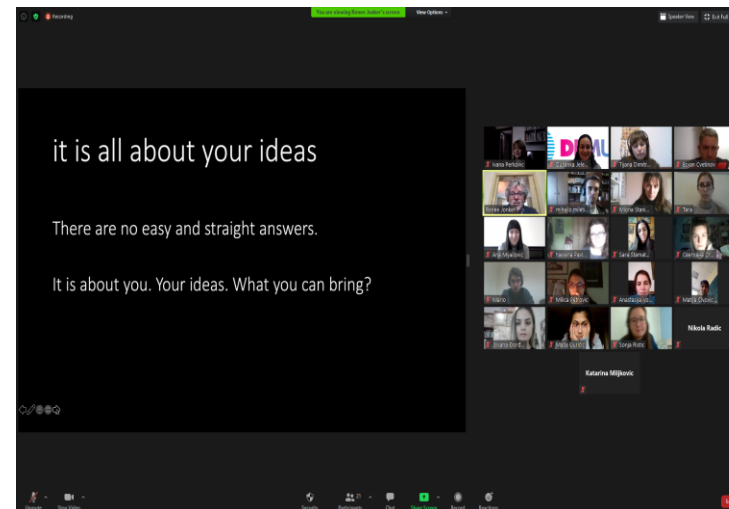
Recording

You are viewing Ilonen Jonker's screen

View Options

Speaker View

Exit Full

it is all about your ideas

There are no easy and straight answers.

It is about you. Your ideas. What you can bring?

Ivana Perkovic

Tijana Dimitr...

Bojan Cvetkov

Ilonen Jonker

Milena Stan...

Tara

Anja Mijailovic

Natasha Pavl...

Sara Stamat...

Marko

Milica Jovanovic

Anastasija Jo...

Marija Cvijovic

Jovana Dord...

Sonja Ristic

Nikola Radic

Katarina Miljkovic

Unmute

Start Video

Security

Participants 21

Chat

Share Screen

Record

Reactions